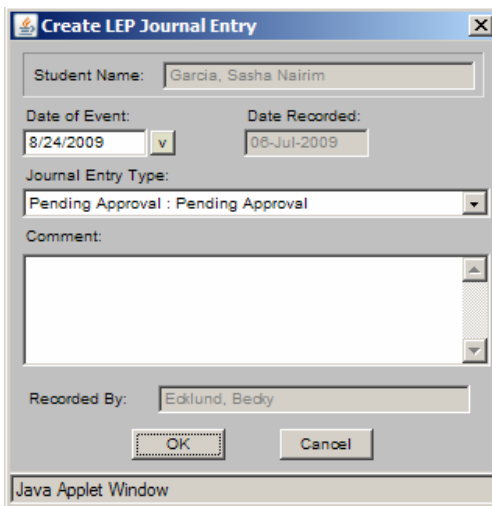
Create LEP Journal Entry

Student Name: Garcia, Sasha Nairim

Date of Event:
8/24/2009 v

Date Recorded:
06-Jul-2009

Journal Entry Type:
Pending Approval : Pending Approval

Comment:

Recorded By: Ecklund, Becky

OK Cancel

Java Applet Window